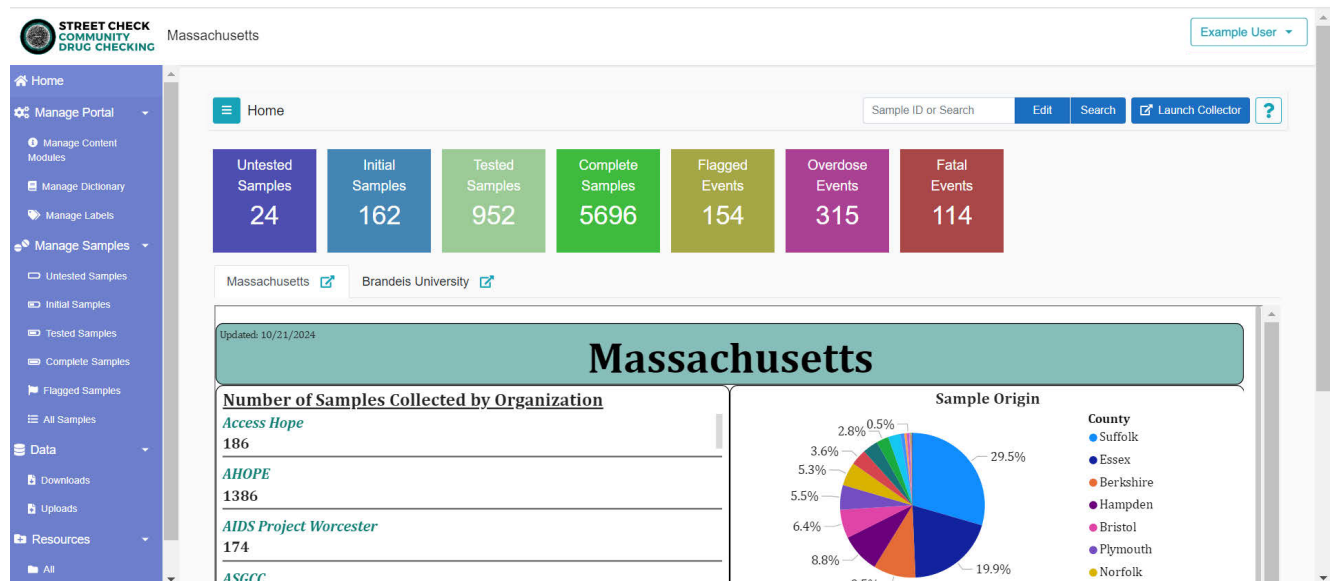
STREET CHECK COMMUNITY DRUG CHECKING

Massachusetts

Example User

Home

Manage Portal

Manage Content Modules

Manage Dictionary

Manage Labels

Manage Samples

Untested Samples

Initial Samples

Tested Samples

Complete Samples

Flagged Samples

All Samples

Data

Downloads

Uploads

Resources

All

Home

Sample ID or Search

Edit

Search

Launch Collector

?

Untested Samples 24

Initial Samples 162

Tested Samples 952

Complete Samples 5696

Flagged Events 154

Overdose Events 315

Fatal Events 114

Massachusetts

Brandeis University

Updated: 10/21/2024

Massachusetts

Number of Samples Collected by Organization

Access Hope
186

AHOPE
1386

AIDS Project Worcester
174

ASGCC

Sample Origin

2.8%
0.5%
3.6%
5.3%
5.5%
6.4%
8.8%
29.5%
19.9%

County
Suffolk
Essex
Berkshire
Hampden
Bristol
Plymouth
Norfolk